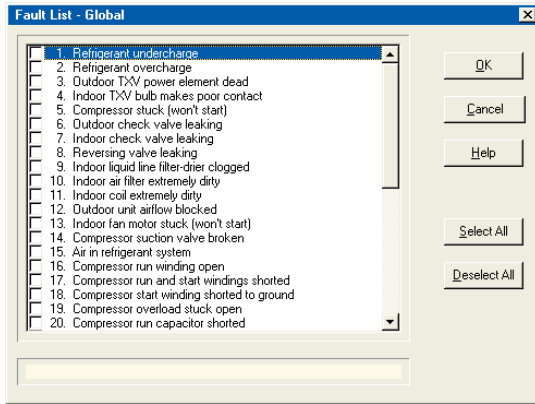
Fault List - Global

1. Refrigerant undercharge
2. Refrigerant overcharge
3. Outdoor TXV power element dead
4. Indoor TXV bulb makes poor contact
5. Compressor stuck (won't start)
6. Outdoor check valve leaking
7. Indoor check valve leaking
8. Reversing valve leaking
9. Indoor liquid line filter-drier clogged
10. Indoor air filter extremely dirty
11. Indoor coil extremely dirty
12. Outdoor unit airflow blocked
13. Indoor fan motor stuck (won't start)
14. Compressor suction valve broken
15. Air in refrigerant system
16. Compressor run winding open
17. Compressor run and start windings shorted
18. Compressor start winding shorted to ground
19. Compressor overload stuck open
20. Compressor run capacitor shorted

OK
Cancel
Help
Select All
Deselect All